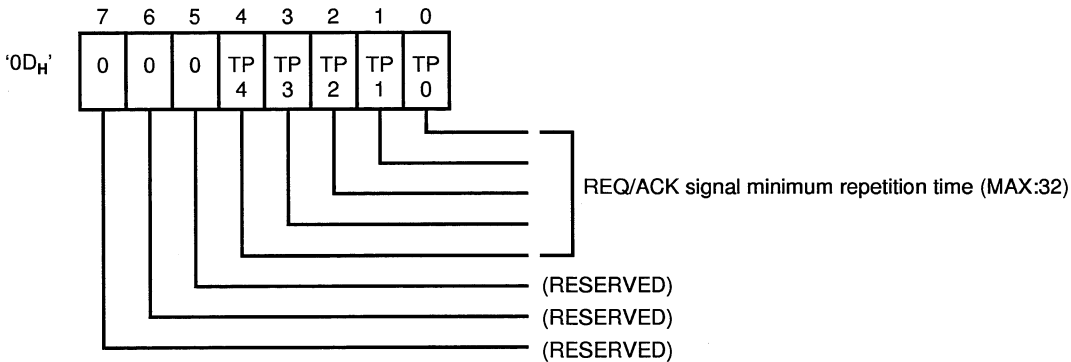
'0D$_H$'

| 7 | 6 | 5 | 4 | 3 | 2 | 1 | 0 |
|---|---|---|---|---|---|---|---|
| 0 | 0 | 0 | TP 4 | TP 3 | TP 2 | TP 1 | TP 0 |

REQ/ACK signal minimum repetition time (MAX:32)

(RESERVED)

(RESERVED)

(RESERVED)